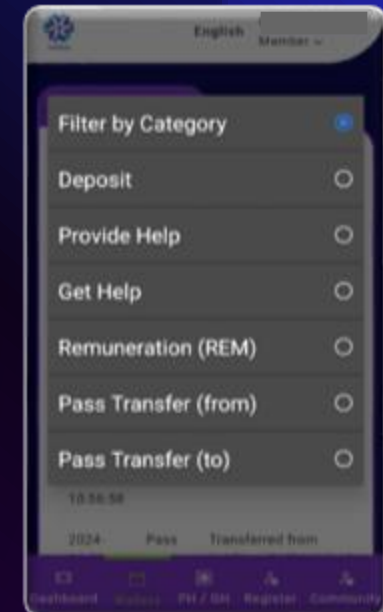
English Member

Filter by Category

Deposit

Provide Help

Get Help

Remuneration (REM)

Pass Transfer (from)

Pass Transfer (to)

10:56:58

2024- Pass Transferred from

Dashboard Wallet PH / GH Register Community